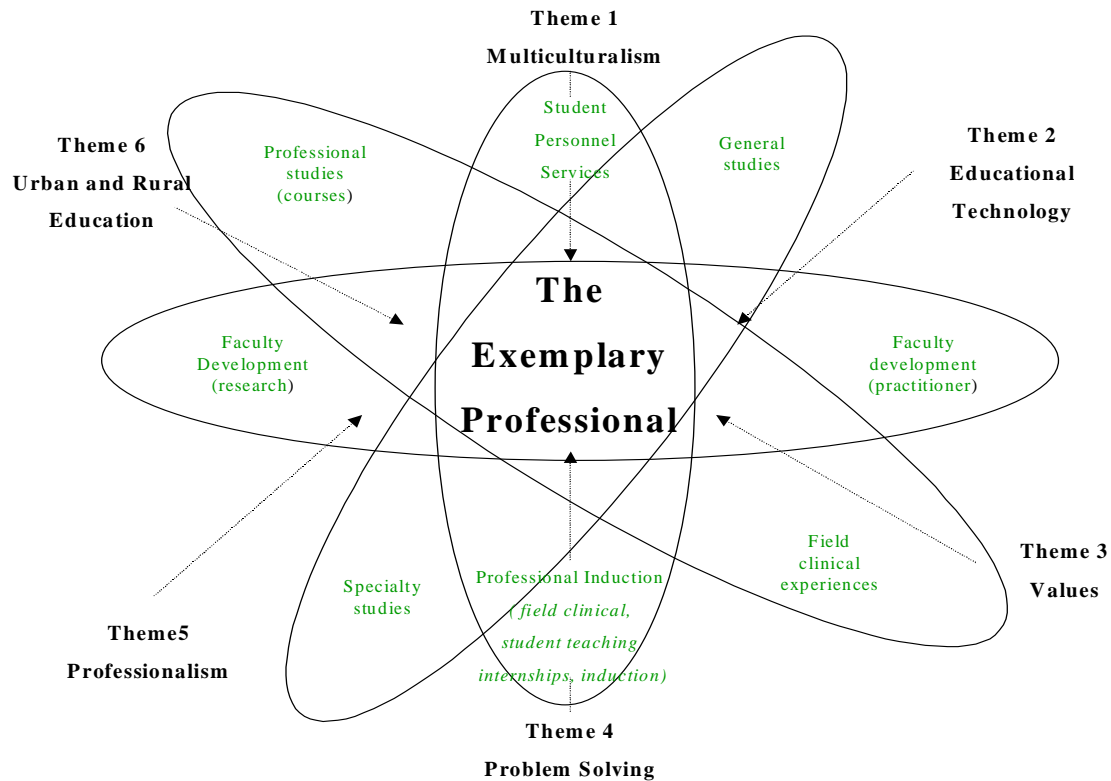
Theme 1
Multiculturalism

Theme 6
Urban and Rural
Education

Professional studies (courses)

Student Personnel Services

General studies

Theme 2
Educational
Technology

The Exemplary Professional

Faculty Development (research)

Faculty development (practitioner)

Specialty studies

Professional Induction ( field clinical, student teaching internships, induction)

Field clinical experiences

Theme 3
Values

Theme5
Professionalism

Theme 4
Problem Solving